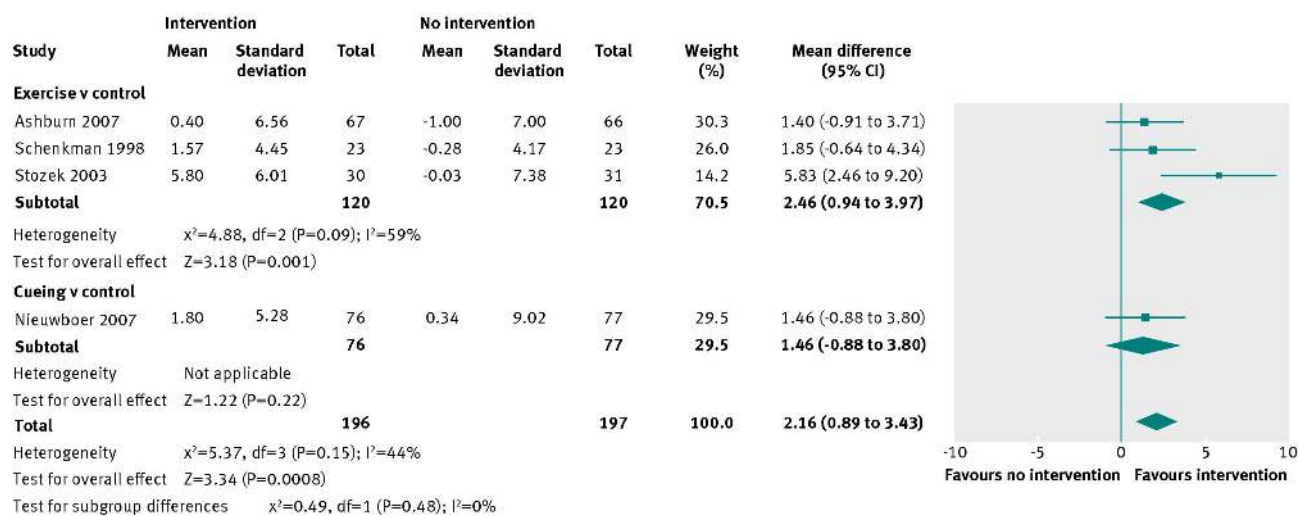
| Study | Intervention Mean | Intervention Standard deviation | Intervention Total | No intervention Mean | No intervention Standard deviation | No intervention Total | Weight (%) | Mean difference (95% CI) |
|---|---|---|---|---|---|---|---|---|
| **Exercise v control** | | | | | | | | |
| Ashburn 2007 | 0.40 | 6.56 | 67 | -1.00 | 7.00 | 66 | 30.3 | 1.40 (-0.91 to 3.71) |
| Schenkman 1998 | 1.57 | 4.45 | 23 | -0.28 | 4.17 | 23 | 26.0 | 1.85 (-0.64 to 4.34) |
| Stozek 2003 | 5.80 | 6.01 | 30 | -0.03 | 7.38 | 31 | 14.2 | 5.83 (2.46 to 9.20) |
| **Subtotal** | | | **120** | | | **120** | **70.5** | **2.46 (0.94 to 3.97)** |
| Heterogeneity | $x^2$=4.88, df=2 (P=0.09); $I^2$=59% | | | | | | | |
| Test for overall effect | Z=3.18 (P=0.001) | | | | | | | |
| **Cueing v control** | | | | | | | | |
| Nieuwboer 2007 | 1.80 | 5.28 | 76 | 0.34 | 9.02 | 77 | 29.5 | 1.46 (-0.88 to 3.80) |
| **Subtotal** | | | **76** | | | **77** | **29.5** | **1.46 (-0.88 to 3.80)** |
| Heterogeneity | Not applicable | | | | | | | |
| Test for overall effect | Z=1.22 (P=0.22) | | | | | | | |
| **Total** | | | **196** | | | **197** | **100.0** | **2.16 (0.89 to 3.43)** |
| Heterogeneity | $x^2$=5.37, df=3 (P=0.15); $I^2$=44% | | | | | | | |
| Test for overall effect | Z=3.34 (P=0.0008) | | | | | | | |
| Test for subgroup differences | $x^2$=0.49, df=1 (P=0.48); $I^2$=0% | | | | | | | |

-10 -5 0 5 10

**Favours no intervention** **Favours intervention**